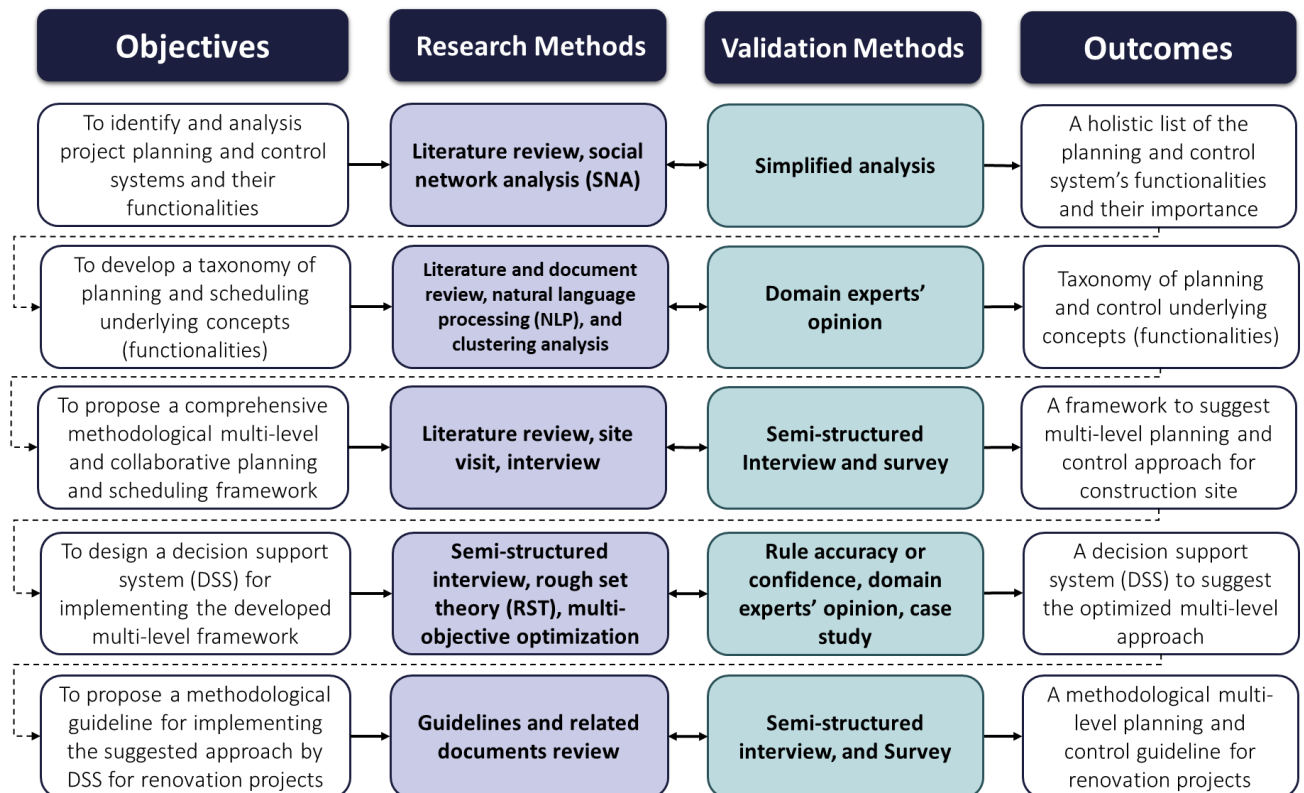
| Objectives | Research Methods | Validation Methods | Outcomes |
|---|---|---|---|
| To identify and analysis project planning and control systems and their functionalities | Literature review, social network analysis (SNA) | Simplified analysis | A holistic list of the planning and control system's functionalities and their importance |
| To develop a taxonomy of planning and scheduling underlying concepts (functionalities) | Literature and document review, natural language processing (NLP), and clustering analysis | Domain experts' opinion | Taxonomy of planning and control underlying concepts (functionalities) |
| To propose a comprehensive methodological multi-level and collaborative planning and scheduling framework | Literature review, site visit, interview | Semi-structured Interview and survey | A framework to suggest multi-level planning and control approach for construction site |
| To design a decision support system (DSS) for implementing the developed multi-level framework | Semi-structured interview, rough set theory (RST), multi-objective optimization | Rule accuracy or confidence, domain experts' opinion, case study | A decision support system (DSS) to suggest the optimized multi-level approach |
| To propose a methodological guideline for implementing the suggested approach by DSS for renovation projects | Guidelines and related documents review | Semi-structured interview, and Survey | A methodological multi-level planning and control guideline for renovation projects |